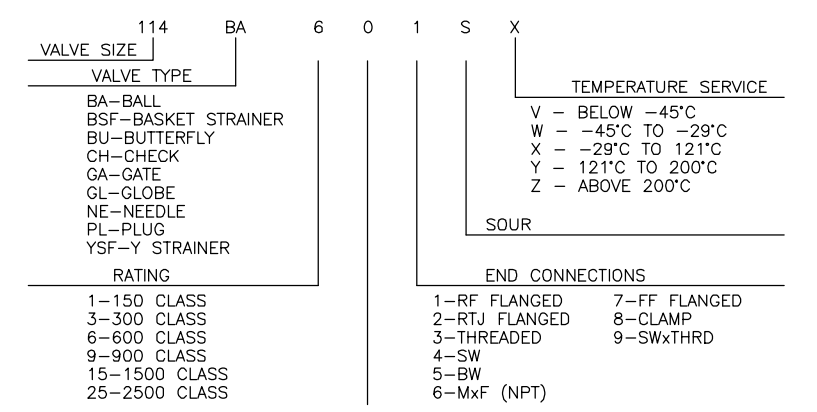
114 BA 6 0 1 S X

VALVE SIZE

VALVE TYPE

BA–BALL
BSF–BASKET STRAINER
BU–BUTTERFLY
CH–CHECK
GA–GATE
GL–GLOBE
NE–NEEDLE
PL–PLUG
YSF–Y STRAINER

RATING

1–150 CLASS
3–300 CLASS
6–600 CLASS
9–900 CLASS
15–1500 CLASS
25–2500 CLASS

TEMPERATURE SERVICE

V – BELOW –45°C
W – –45°C TO –29°C
X – –29°C TO 121°C
Y – 121°C TO 200°C
Z – ABOVE 200°C

SOUR

END CONNECTIONS

1–RF FLANGED
2–RTJ FLANGED
3–THREADED
4–SW
5–BW
6–MxF (NPT)
7–FF FLANGED
8–CLAMP
9–SWxTHRD